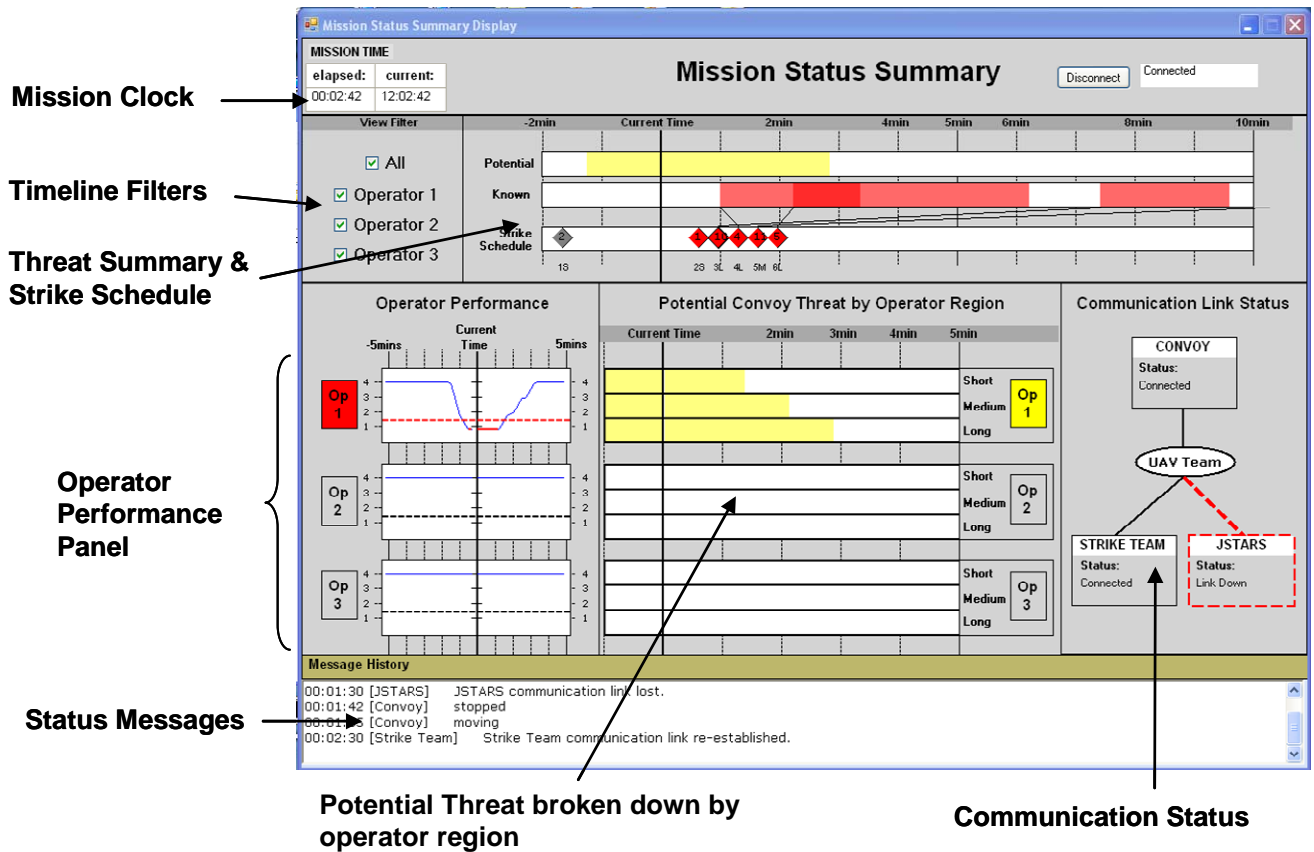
Mission Status Summary Display

MISSION TIME

| elapsed: | current: |
|---|---|
| 00:02:42 | 12:02:42 |

Mission Status Summary

Disconnect

Connected

Mission Clock

View Filter

-2min Current Time 2min 4min 5min 6min 8min 10min

All

Operator 1

Operator 2

Operator 3

Potential

Known

Strike Schedule

2

1S

1 3 4 1 5

2S 3L 4L 5M 6L

Timeline Filters

Threat Summary & Strike Schedule

Operator Performance

-5mins Current Time 5mins

Op 1

Op 2

Op 3

4 3 2 1

Potential Convoy Threat by Operator Region

Current Time 2min 3min 4min 5min

Short Medium Long

Op 1

Short Medium Long

Op 2

Short Medium Long

Op 3

Communication Link Status

CONVOY
Status:
Connected

UAV Team

STRIKE TEAM
Status:
Connected

JSTARS
Status:
Link Down

Operator Performance Panel

Message History

00:01:30 [JSTARS] JSTARS communication link lost.
00:01:42 [Convoy] stopped
00:01:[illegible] [Convoy] moving
00:02:30 [Strike Team] Strike Team communication link re-established.

Status Messages

Potential Threat broken down by operator region

Communication Status